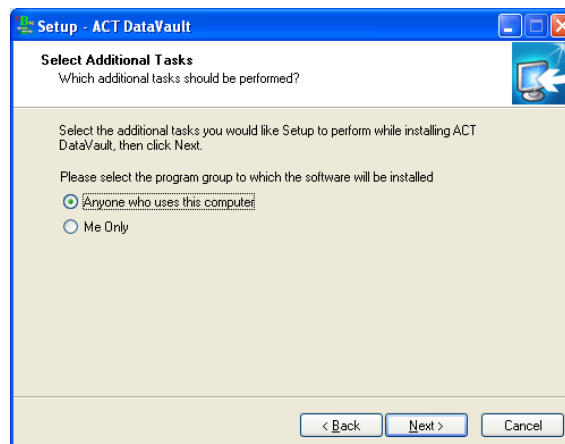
Setup - ACT DataVault

Select Additional Tasks
Which additional tasks should be performed?

Select the additional tasks you would like Setup to perform while installing ACT DataVault, then click Next.

Please select the program group to which the software will be installed

Anyone who uses this computer

Me Only

< Back
Next >
Cancel